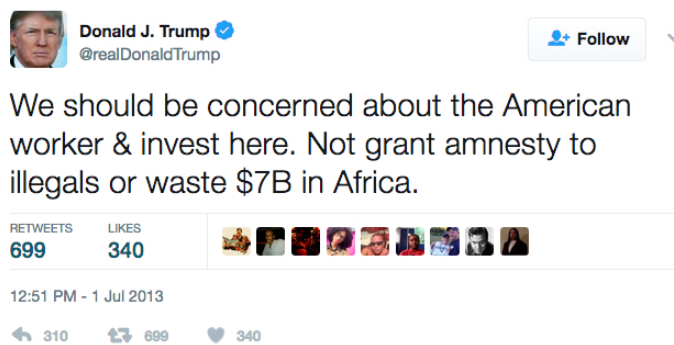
Donald J. Trump
@realDonaldTrump

Follow

We should be concerned about the American worker & invest here. Not grant amnesty to illegals or waste $7B in Africa.

RETWEETS
699

LIKES
340

12:51 PM - 1 Jul 2013

310 699 340